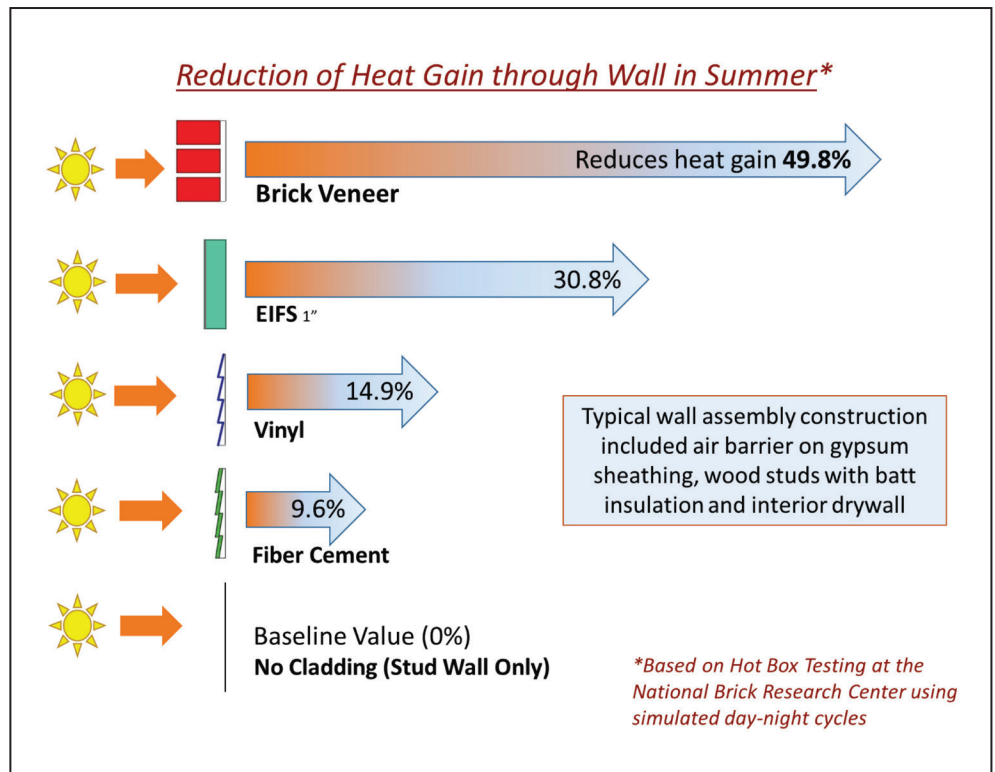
Reduction of Heat Gain through Wall in Summer*

Reduces heat gain **49.8%**

**Brick Veneer**

30.8%

**EIFS** 1"

14.9%

**Vinyl**

Typical wall assembly construction included air barrier on gypsum sheathing, wood studs with batt insulation and interior drywall

9.6%

**Fiber Cement**

Baseline Value (0%)
**No Cladding (Stud Wall Only)**

*Based on Hot Box Testing at the National Brick Research Center using simulated day-night cycles